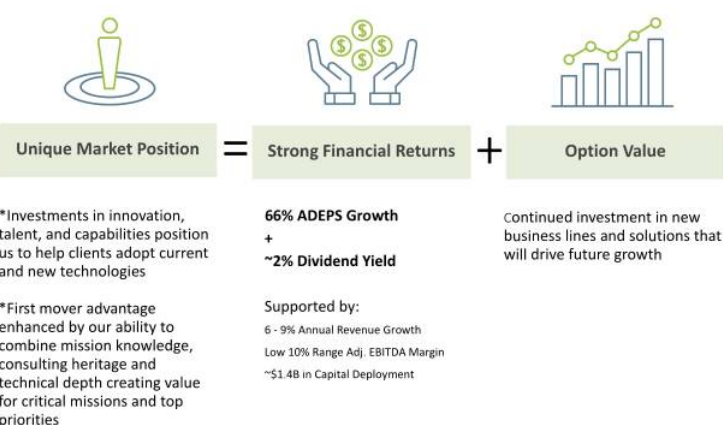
Unique Market Position

=

Strong Financial Returns

+

Option Value

*Investments in innovation, talent, and capabilities position us to help clients adopt current and new technologies

*First mover advantage enhanced by our ability to combine mission knowledge, consulting heritage and technical depth creating value for critical missions and top priorities

66% ADEPS Growth
+
~2% Dividend Yield

Supported by:
6 - 9% Annual Revenue Growth
Low 10% Range Adj. EBITDA Margin
~$1.4B in Capital Deployment

Continued investment in new business lines and solutions that will drive future growth